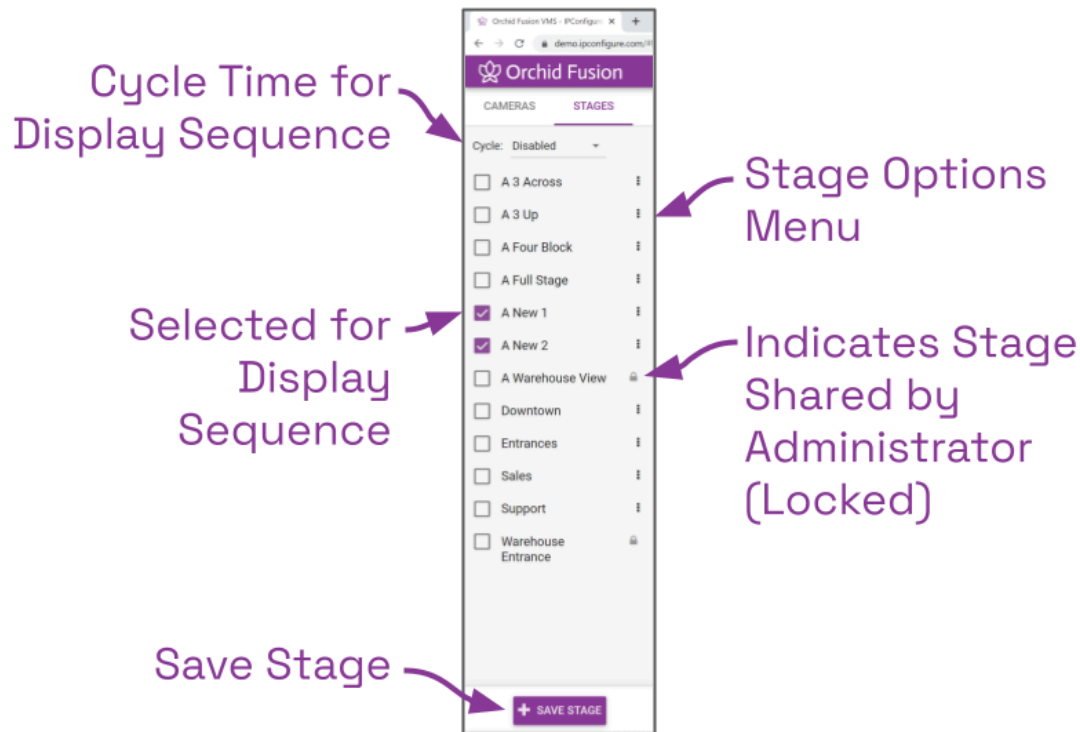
Orchid Fusion VMS - IPConfigure

demo.ipconfigure.com/

Orchid Fusion

CAMERAS

STAGES

Cycle Time for Display Sequence

Cycle: Disabled

Stage Options Menu

A 3 Across

A 3 Up

A Four Block

A Full Stage

Selected for Display Sequence

A New 1

A New 2

Indicates Stage Shared by Administrator (Locked)

A Warehouse View

Downtown

Entrances

Sales

Support

Warehouse Entrance

Save Stage

SAVE STAGE